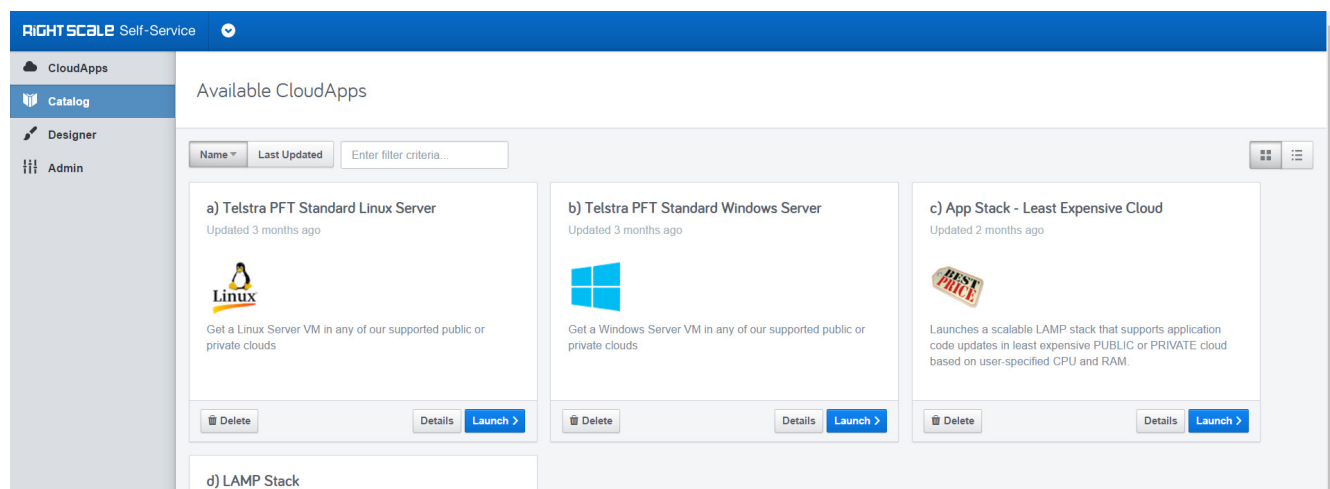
RIGHTSCALE Self-Service

CloudApps
Catalog
Designer
Admin

Available CloudApps

Name
Last Updated
Enter filter criteria...

a) Telstra PFT Standard Linux Server
Updated 3 months ago

Linux

Get a Linux Server VM in any of our supported public or private clouds

Delete
Details
Launch

b) Telstra PFT Standard Windows Server
Updated 3 months ago

Get a Windows Server VM in any of our supported public or private clouds

Delete
Details
Launch

c) App Stack - Least Expensive Cloud
Updated 2 months ago

BEST PRICE

Launches a scalable LAMP stack that supports application code updates in least expensive PUBLIC or PRIVATE cloud based on user-specified CPU and RAM.

Delete
Details
Launch

d) LAMP Stack